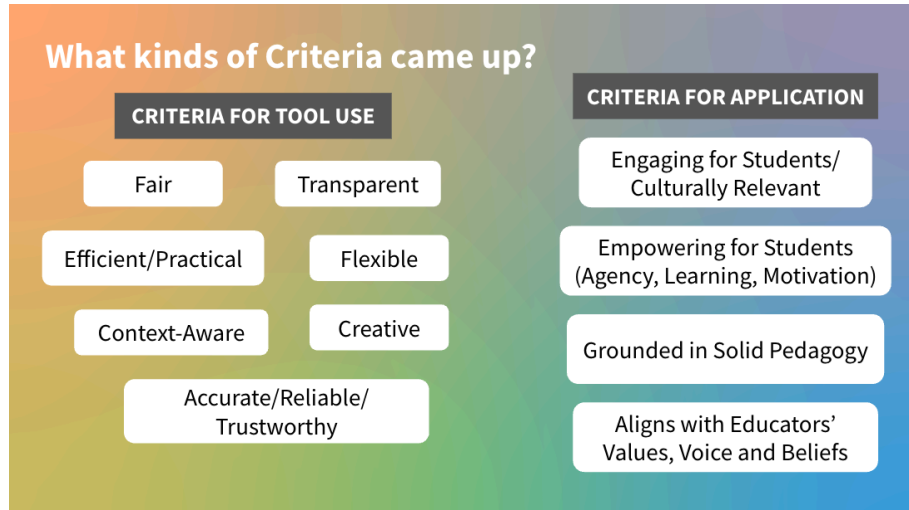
What kinds of Criteria came up?

CRITERIA FOR TOOL USE

Fair

Transparent

Efficient/Practical

Flexible

Context-Aware

Creative

Accurate/Reliable/ Trustworthy

CRITERIA FOR APPLICATION

Engaging for Students/ Culturally Relevant

Empowering for Students (Agency, Learning, Motivation)

Grounded in Solid Pedagogy

Aligns with Educators' Values, Voice and Beliefs